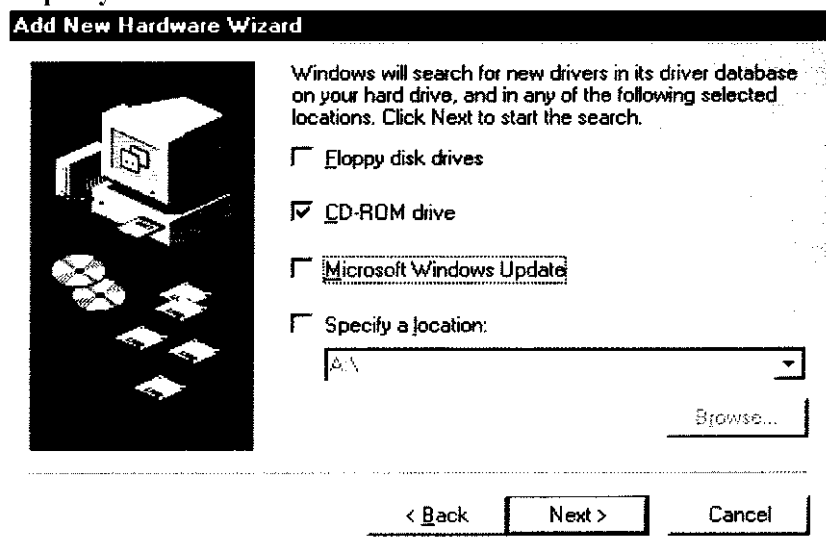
Add New Hardware Wizard

Windows will search for new drivers in its driver database on your hard drive, and in any of the following selected locations. Click Next to start the search.

Floppy disk drives

CD-ROM drive

Microsoft Windows Update

Specify a location:

A:\

Browse...

< Back

Next >

Cancel